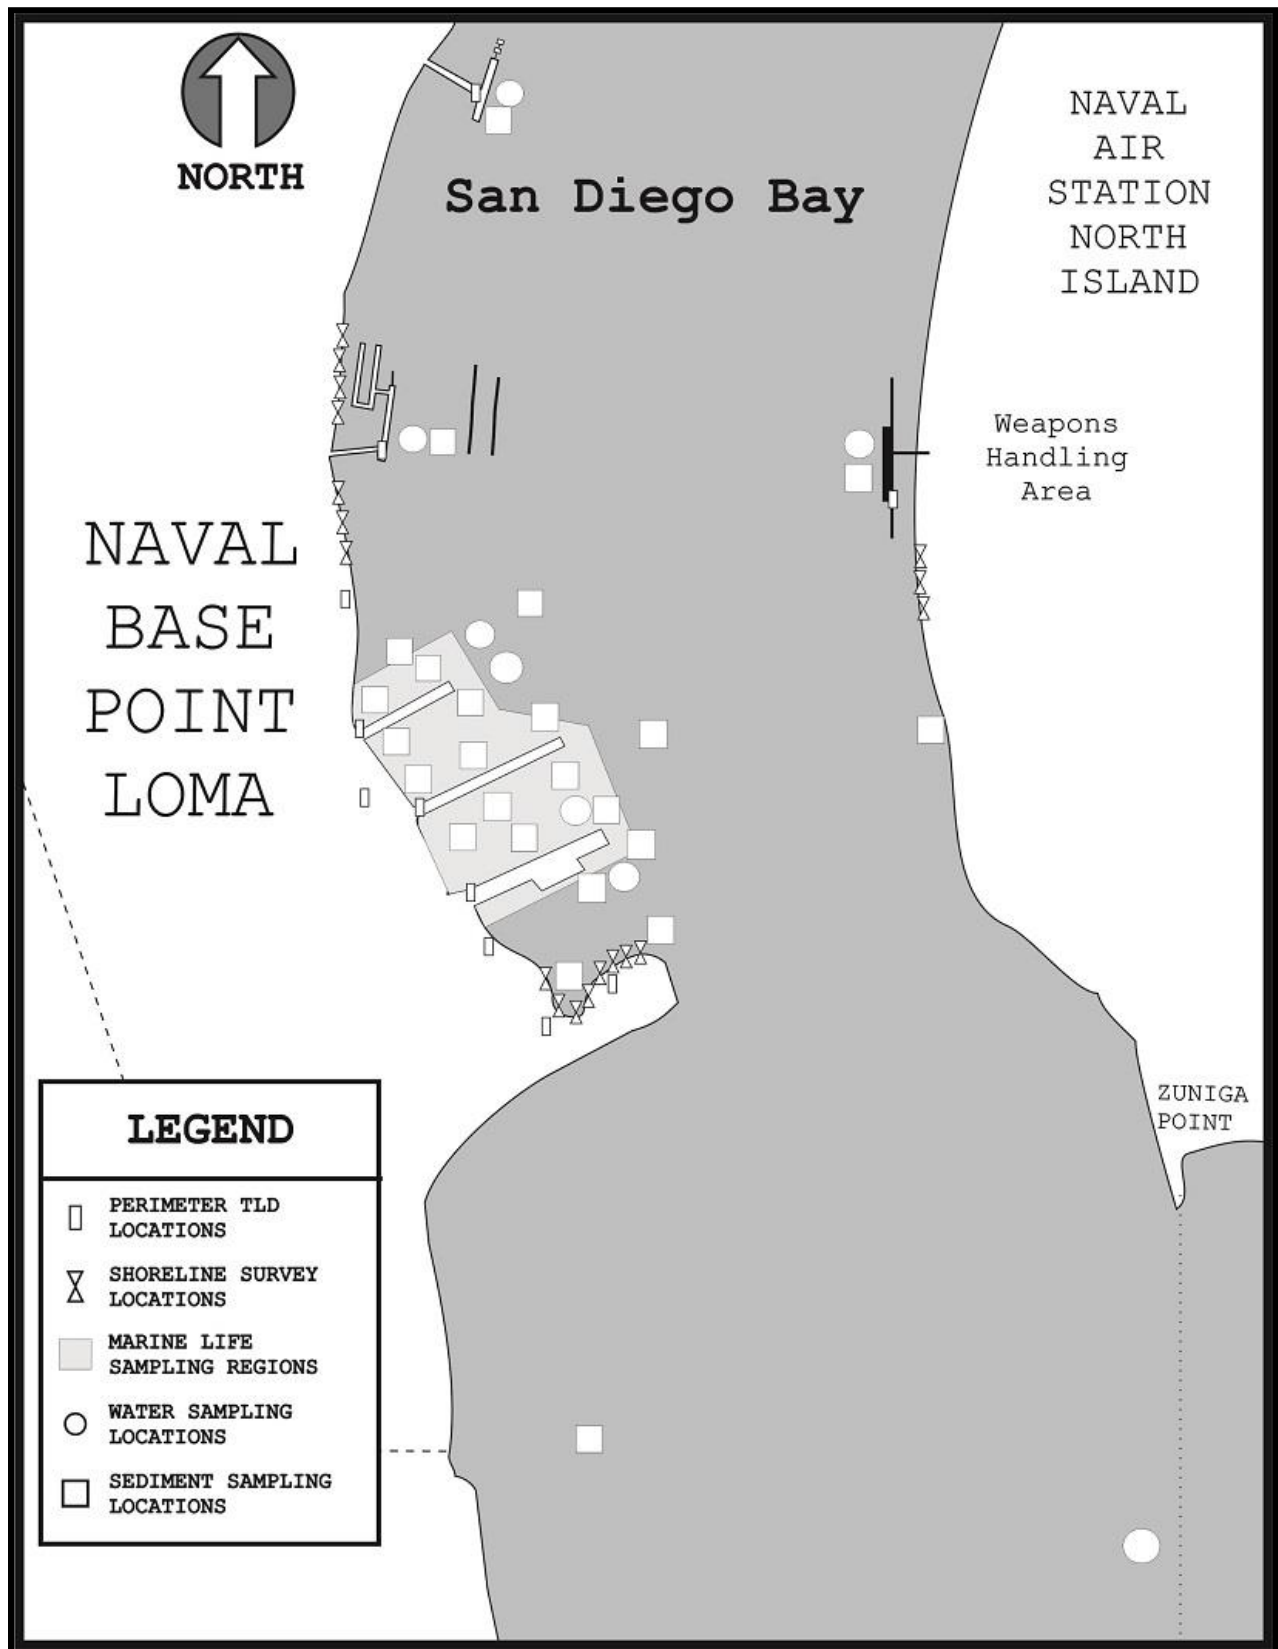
NORTH

San Diego Bay

NAVAL AIR STATION NORTH ISLAND

Weapons Handling Area

NAVAL BASE POINT LOMA

ZUNIGA POINT

LEGEND

PERIMETER TLD LOCATIONS

SHORELINE SURVEY LOCATIONS

MARINE LIFE SAMPLING REGIONS

WATER SAMPLING LOCATIONS

SEDIMENT SAMPLING LOCATIONS